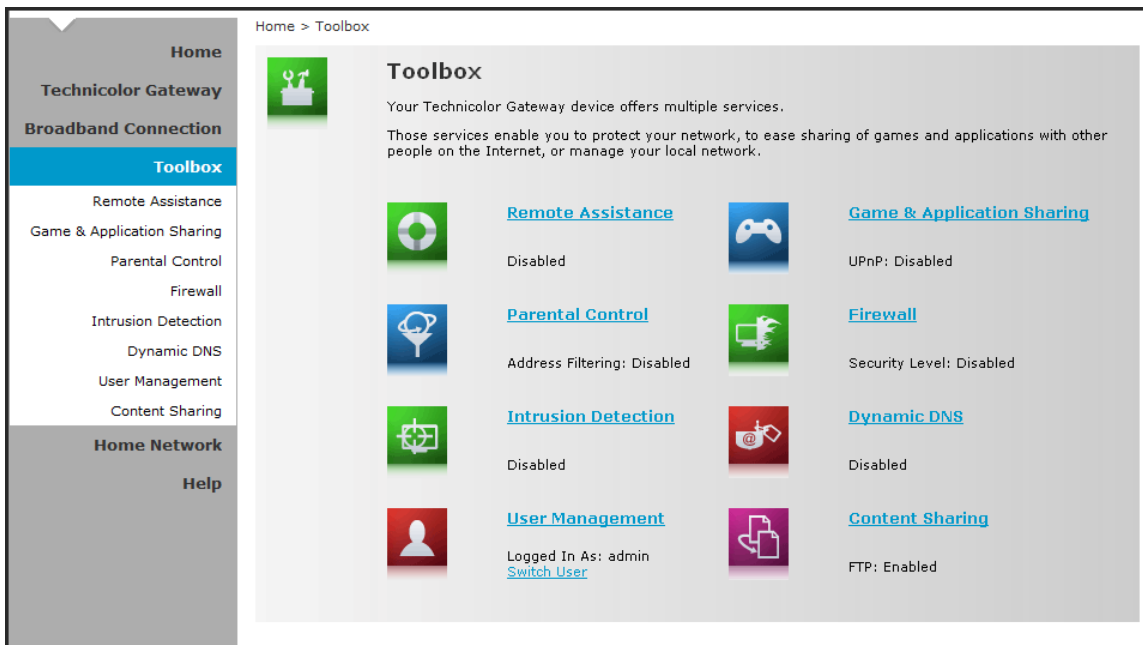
Home
Technicolor Gateway
Broadband Connection
Toolbox
Remote Assistance
Game & Application Sharing
Parental Control
Firewall
Intrusion Detection
Dynamic DNS
User Management
Content Sharing
Home Network
Help

Home > Toolbox

Toolbox

Your Technicolor Gateway device offers multiple services.

Those services enable you to protect your network, to ease sharing of games and applications with other people on the Internet, or manage your local network.

Remote Assistance
Disabled

Game & Application Sharing
UPnP: Disabled

Parental Control
Address Filtering: Disabled

Firewall
Security Level: Disabled

Intrusion Detection
Disabled

Dynamic DNS
Disabled

User Management
Logged In As: admin
Switch User

Content Sharing
FTP: Enabled